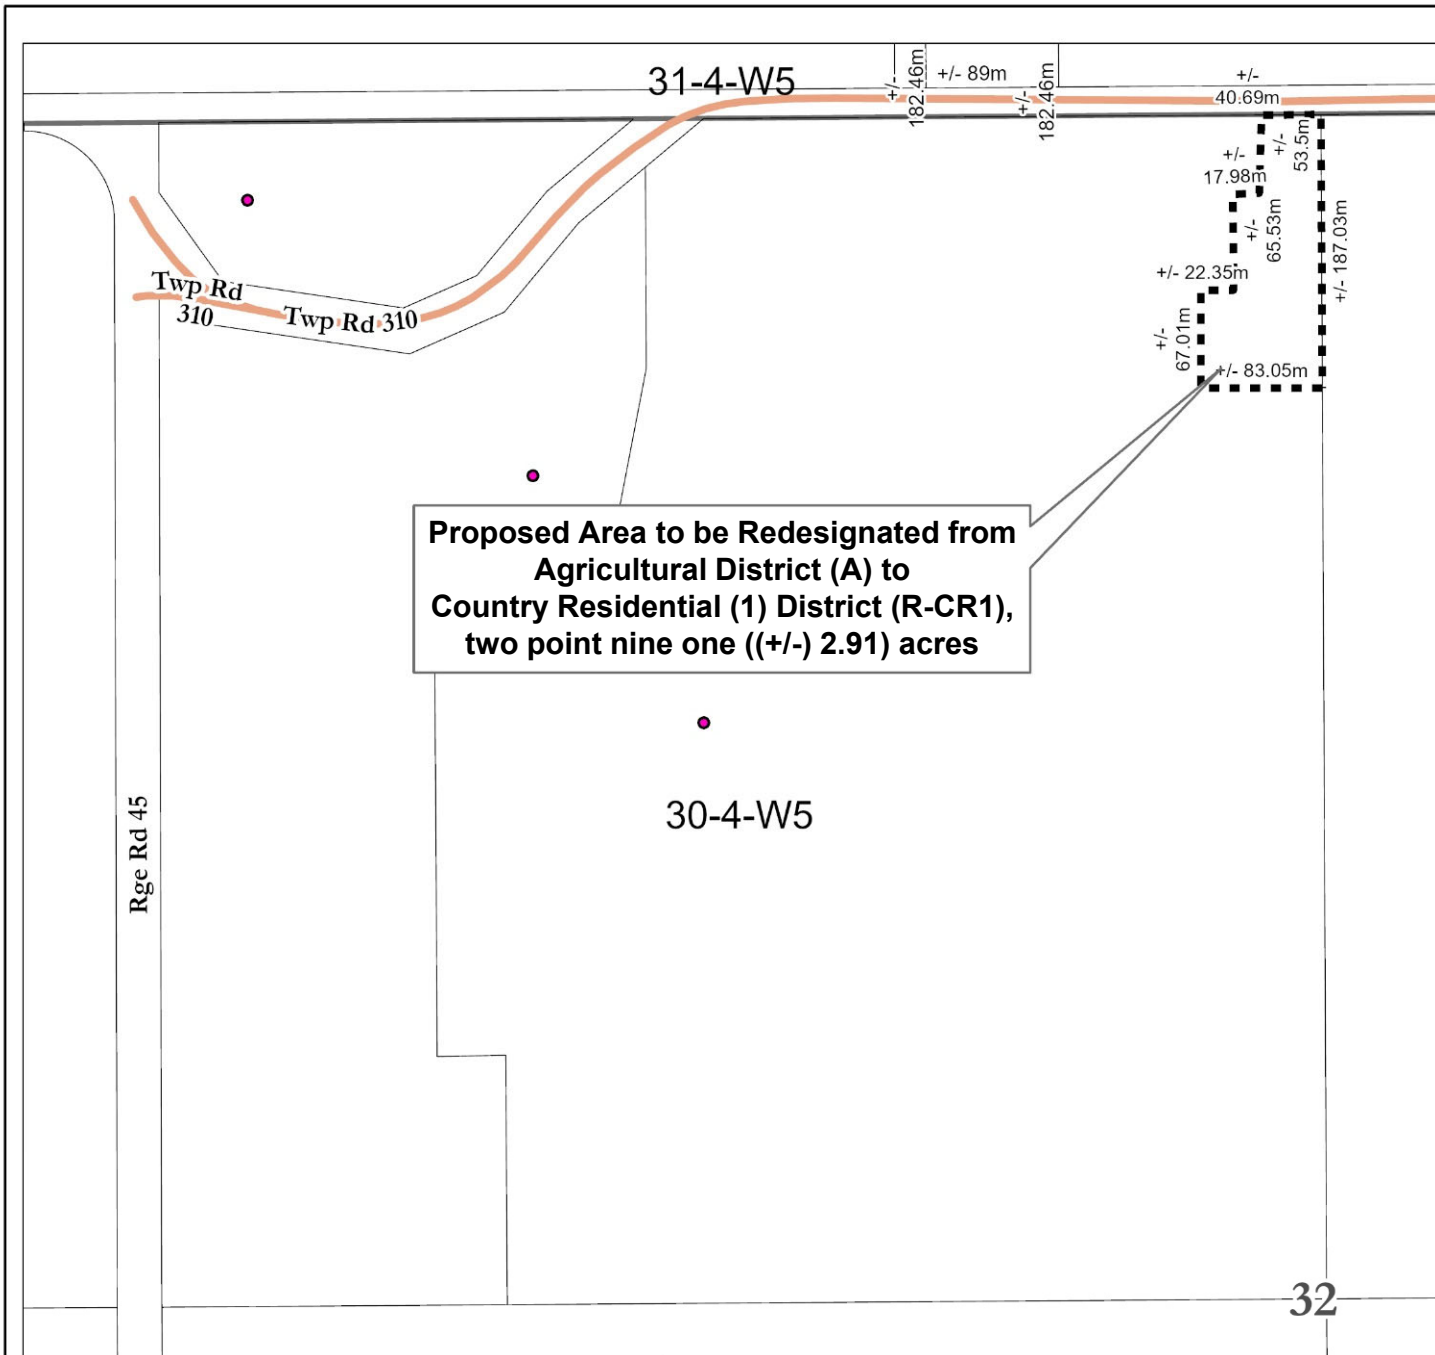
31-4-W5

+/- 182.46m

+/- 89m

+/- 182.46m

+/- 40.69m

+/- 53.5m

+/- 17.98m

+/- 65.53m

+/- 187.03m

+/- 22.35m

+/- 67.01m

+/- 83.05m

Twp Rd 310

Twp Rd 310

Proposed Area to be Redesignated from Agricultural District (A) to Country Residential (1) District (R-CR1), two point nine one ((+/-) 2.91) acres

30-4-W5

Rge Rd 45

32